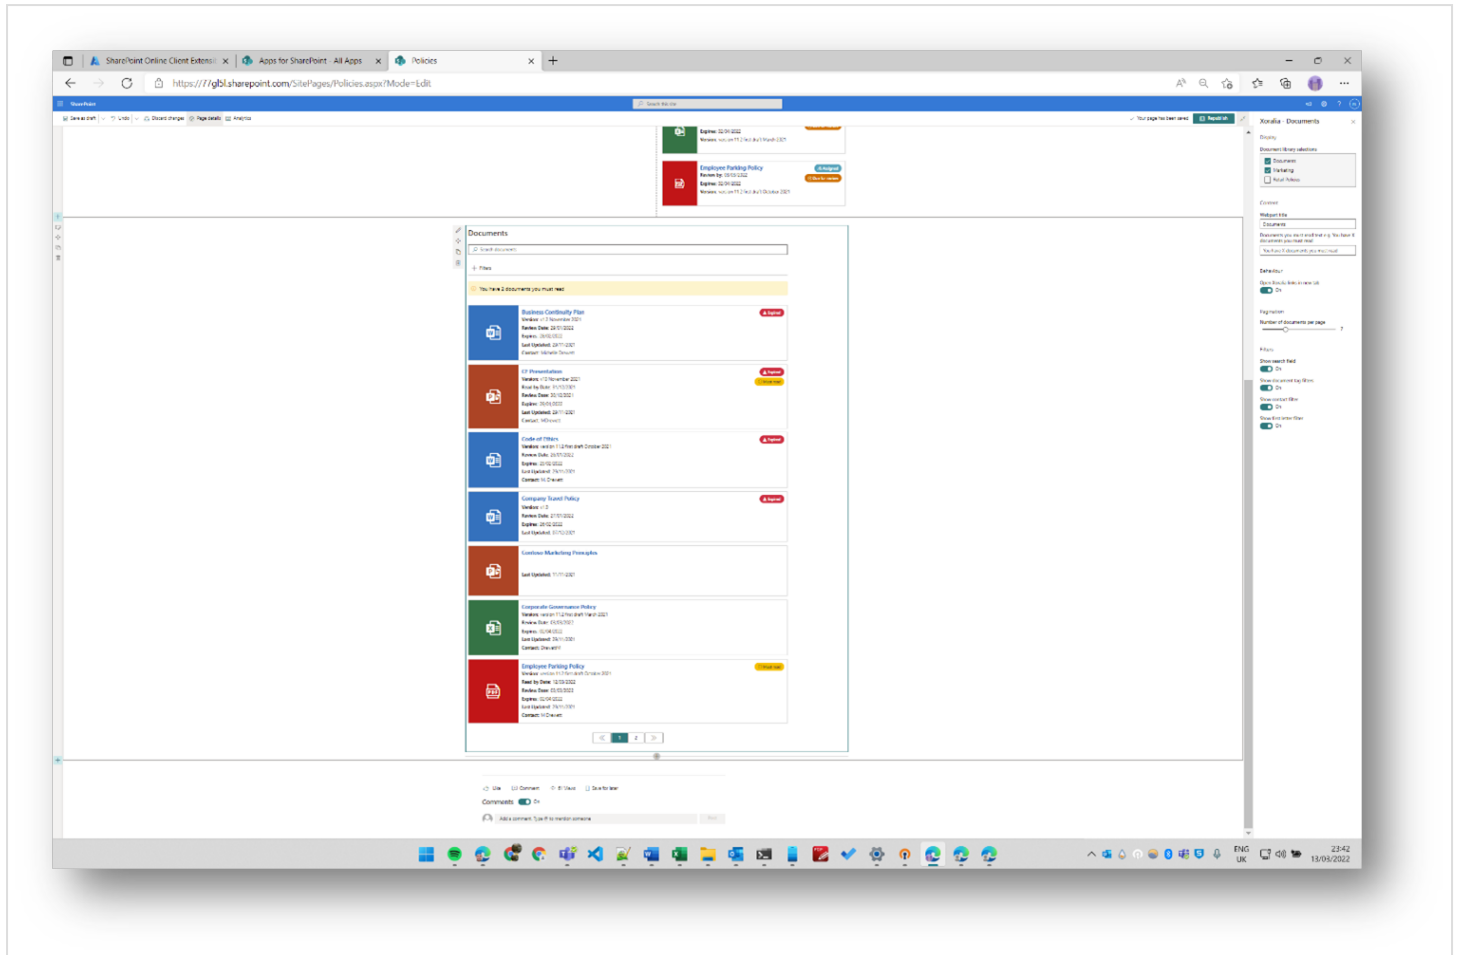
SharePoint Online Client Extensi ×
Apps for SharePoint - All Apps ×
Policies ×
https://gbl.sharepoint.com/SitePages/Policies.aspx?Mode=Edit

SharePoint
Search this site

Save as draft | Undo | Discard changes | Page details | Analytics
Your page has been saved | Republish

Expires: 02/04/2022
Version: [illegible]

Employee Parking Policy
Review by: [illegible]
Expires: 02/04/2022
Version: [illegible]

Documents
Search documents
Filters
You have 2 documents you must read

Business Continuity Plan
Version: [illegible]
Review Date: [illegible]
Expires: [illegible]
Last Updated: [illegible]
Contact: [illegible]
Expired

CF Presentation
Version: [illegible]
Read by Date: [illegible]
Review Date: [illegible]
Expires: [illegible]
Last Updated: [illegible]
Contact: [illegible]
Expired
Must read

Code of Ethics
Version: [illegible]
Review Date: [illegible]
Expires: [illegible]
Last Updated: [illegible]
Contact: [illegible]
Expired

Company Travel Policy
Version: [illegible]
Review Date: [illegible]
Expires: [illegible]
Last Updated: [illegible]
Expired

Contoso Marketing Principles
Last Updated: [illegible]

Corporate Governance Policy
Version: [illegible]
Review Date: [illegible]
Expires: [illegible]
Last Updated: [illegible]
Contact: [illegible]

Employee Parking Policy
Version: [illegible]
Read by Date: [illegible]
Review Date: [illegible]
Expires: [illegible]
Last Updated: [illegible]
Contact: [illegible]
Must read

1 2

Like | Comment | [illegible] Views | Save for later
Comments On
Add a comment. Type @ to mention someone
Post

Xenalia - Documents
Display
Document library selections
Documents
Marketing
Retail Policies
Content
Webpart title
Documents
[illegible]
Behaviour
Open Xenalia links in new tab
On
Pagination
Number of documents per page
Filters
Show search field
On
Show document tag filters
On
Show contact filter
On
Show first letter filter
On

ENG UK
23:42
13/05/2022